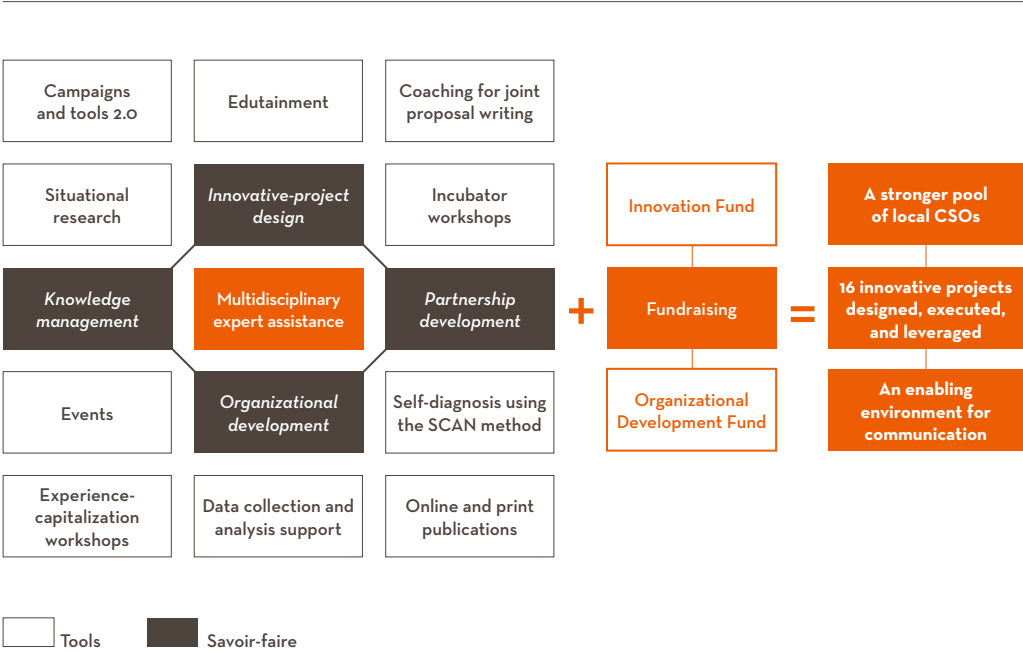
Campaigns and tools 2.0

Edutainment

Coaching for joint proposal writing

Situational research

*Innovative-project design*

Incubator workshops

*Knowledge management*

Multidisciplinary expert assistance

*Partnership development*

Events

*Organizational development*

Self-diagnosis using the SCAN method

Experience-capitalization workshops

Data collection and analysis support

Online and print publications

+

Innovation Fund

Fundraising

Organizational Development Fund

=

A stronger pool of local CSOs

16 innovative projects designed, executed, and leveraged

An enabling environment for communication

Tools

Savoir-faire